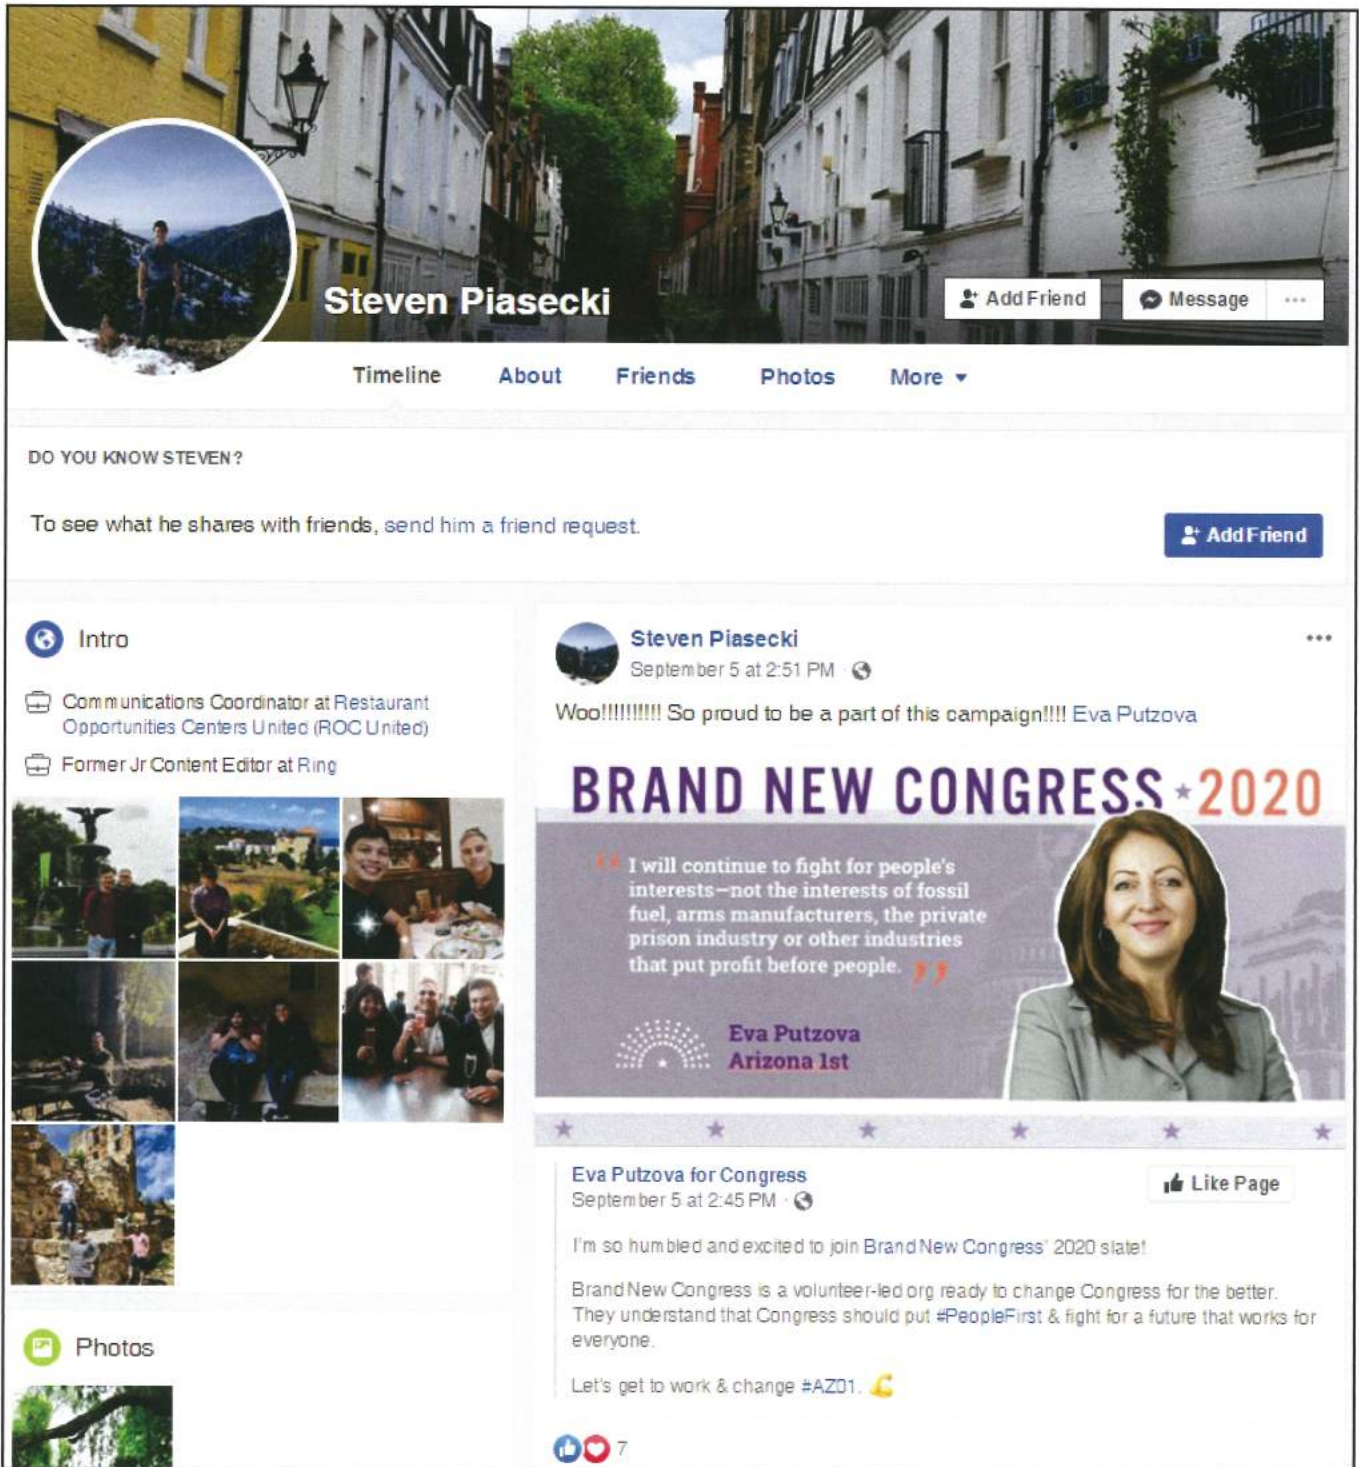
Steven Piasecki

Add Friend

Message

...

Timeline About Friends Photos More

DO YOU KNOW STEVEN?

To see what he shares with friends, send him a friend request.

Add Friend

Intro

Communications Coordinator at Restaurant Opportunities Centers United (ROC United)

Former Jr Content Editor at Ring

Photos

Steven Piasecki
September 5 at 2:51 PM

Woo!!!!!!!!! So proud to be a part of this campaign!!!! Eva Putzova

BRAND NEW CONGRESS 2020

I will continue to fight for people's interests—not the interests of fossil fuel, arms manufacturers, the private prison industry or other industries that put profit before people.

Eva Putzova
Arizona 1st

Eva Putzova for Congress
September 5 at 2:45 PM

Like Page

I'm so humbled and excited to join Brand New Congress' 2020 slate!

Brand New Congress is a volunteer-led org ready to change Congress for the better. They understand that Congress should put #PeopleFirst & fight for a future that works for everyone.

Let's get to work & change #AZ01.

7